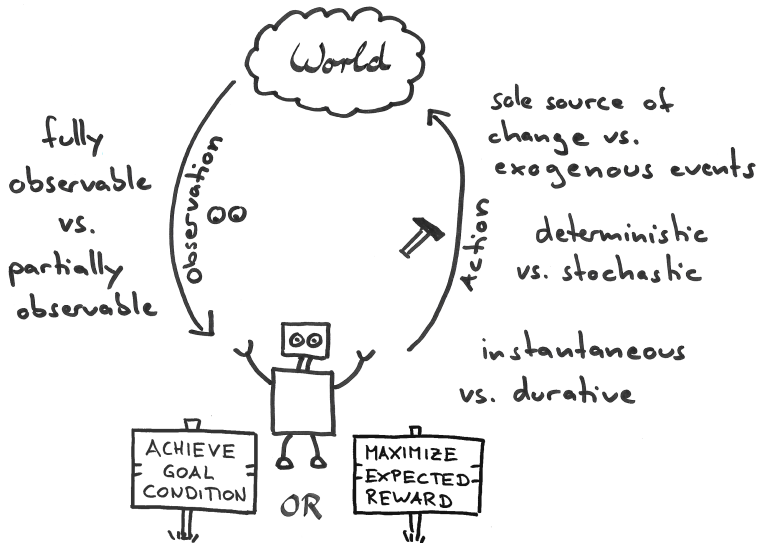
World

fully observable vs. partially observable

observation

action

sole source of change vs. exogenous events

deterministic vs. stochastic

instantaneous vs. durative

ACHIEVE GOAL CONDITION

OR

MAXIMIZE EXPECTED REWARD